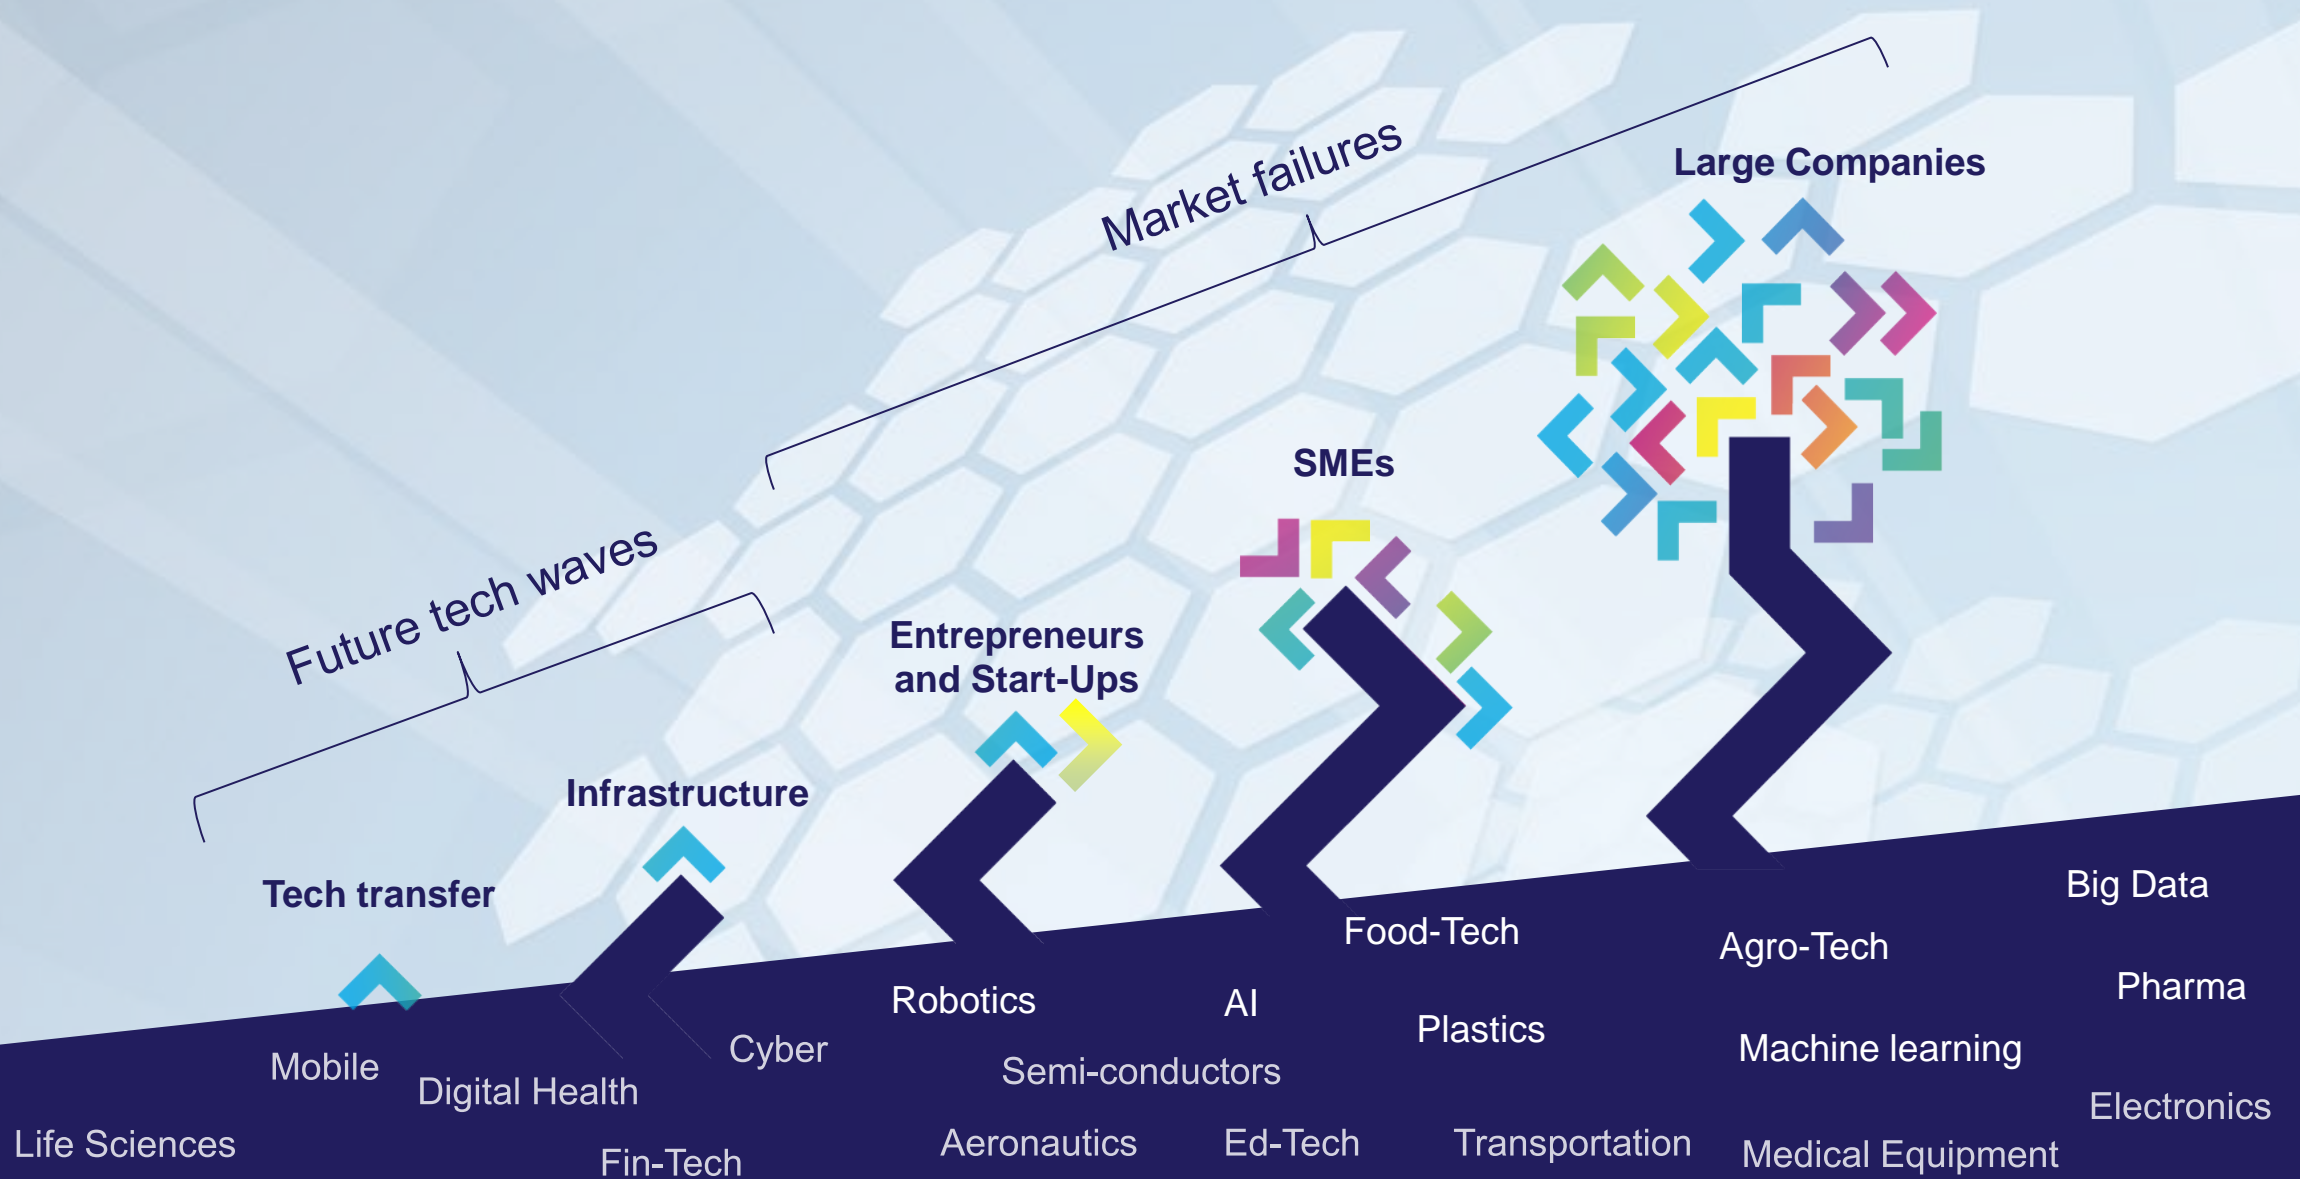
Market failures

Large Companies

Future tech waves

SMEs

Entrepreneurs and Start-Ups

Infrastructure

Tech transfer

Big Data

Food-Tech

Agro-Tech

Robotics

AI

Pharma

Plastics

Mobile

Cyber

Machine learning

Semi-conductors

Digital Health

Electronics

Life Sciences

Aeronautics

Ed-Tech

Transportation

Medical Equipment

Fin-Tech